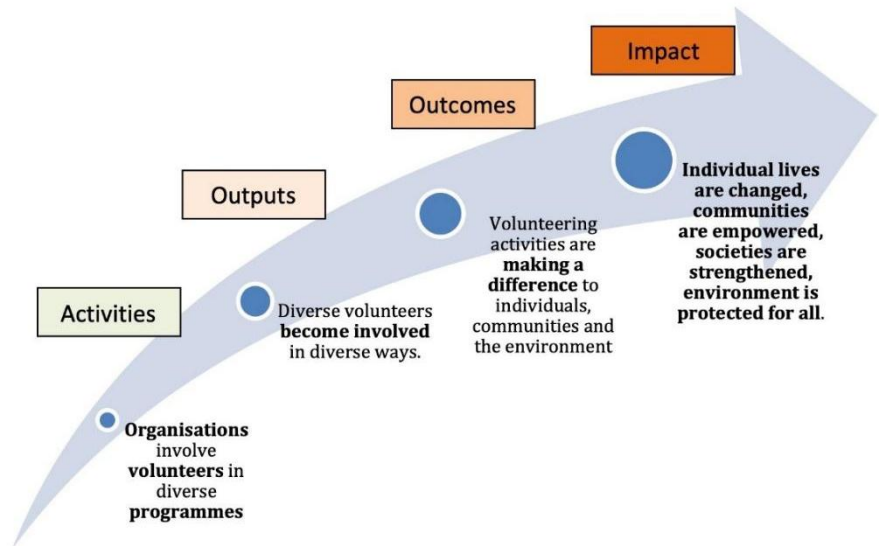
Impact

Outcomes

Outputs

Activities

Organisations involve volunteers in diverse programmes

Diverse volunteers become involved in diverse ways.

Volunteering activities are making a difference to individuals, communities and the environment

Individual lives are changed, communities are empowered, societies are strengthened, environment is protected for all.